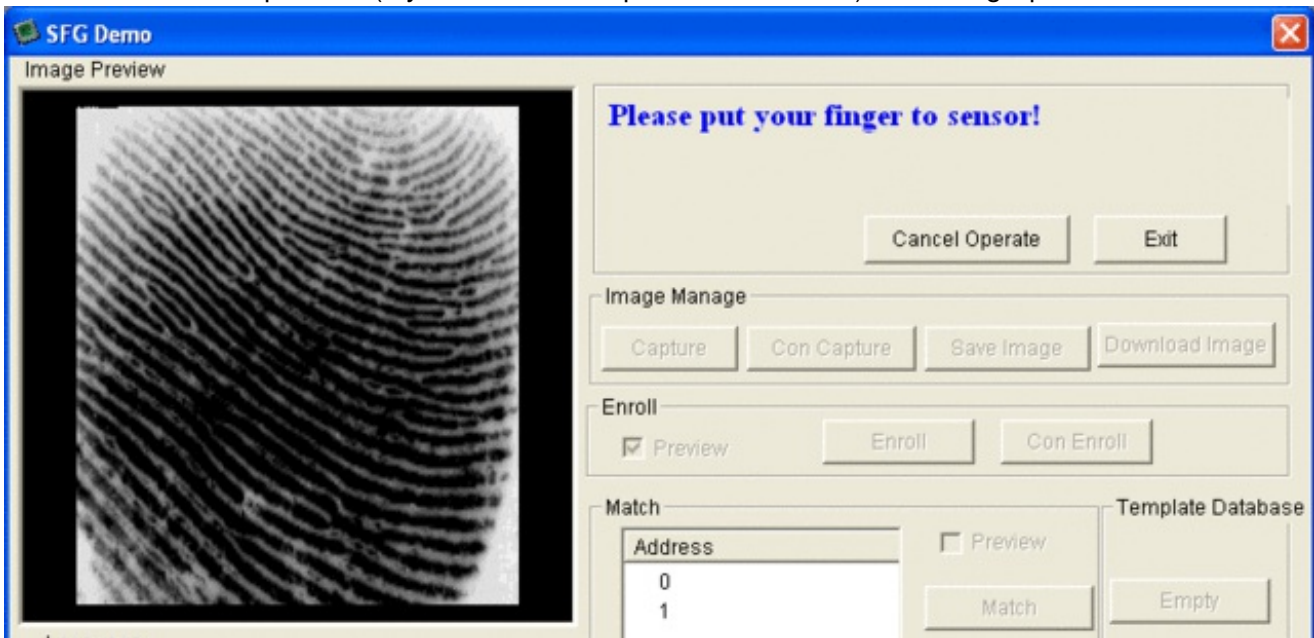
SFG Demo

Image Preview

Please put your finger to sensor!

Cancel Operate

Exit

Image Manage

Capture

Con Capture

Save Image

Download Image

Enroll

Preview

Enroll

Con Enroll

Match

Address

0

1

Preview

Match

Template Database

Empty